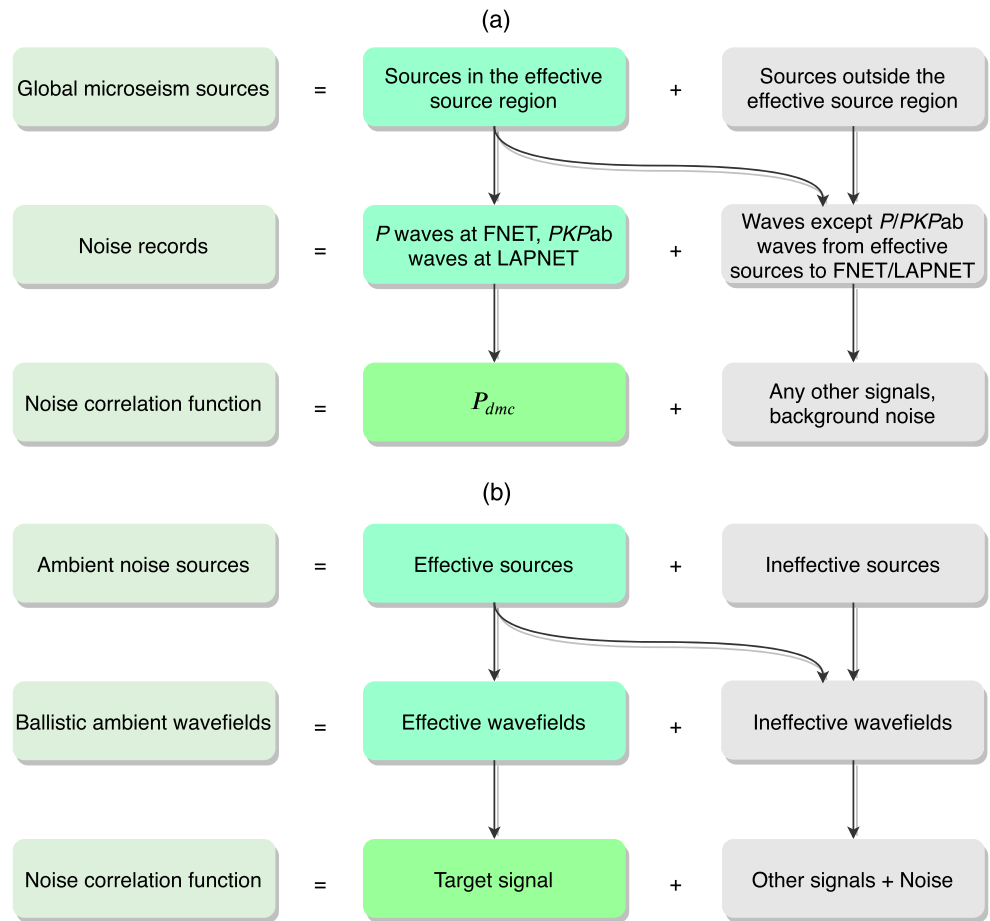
(a)

Global microseism sources = Sources in the effective source region + Sources outside the effective source region

Noise records = $P$ waves at FNET, $PKP$ab waves at LAPNET + Waves except $P$/$PKP$ab waves from effective sources to FNET/LAPNET

Noise correlation function = $P_{dmc}$ + Any other signals, background noise

(b)

Ambient noise sources = Effective sources + Ineffective sources

Ballistic ambient wavefields = Effective wavefields + Ineffective wavefields

Noise correlation function = Target signal + Other signals + Noise